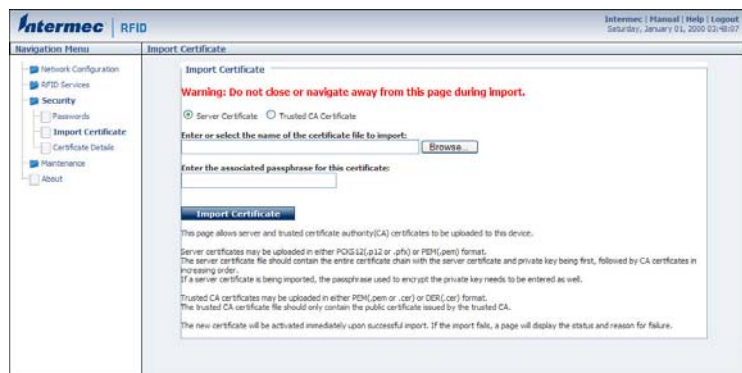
Intermec | RFID

Intermec | Manual | Help | Logout
Saturday, January 01, 2000 03:48:07

Navigation Menu

Import Certificate

Network Configuration
RFID Services
Security
Passwords
Import Certificate
Certificate Details
Maintenance
About

Import Certificate

Warning: Do not close or navigate away from this page during import.

Server Certificate  Trusted CA Certificate

Enter or select the name of the certificate file to import:

Browse...

Enter the associated passphrase for this certificate:

Import Certificate

This page allows server and trusted certificate authority(CA) certificates to be uploaded to this device.

Server certificates may be uploaded in either PCKS12(.p12 or .pfx) or PEM(.pem) format.
The server certificate file should contain the entire certificate chain with the server certificate and private key being first, followed by CA certificates in increasing order.
If a server certificate is being imported, the passphrase used to encrypt the private key needs to be entered as well.

Trusted CA certificates may be uploaded in either PEM(.pem or .cer) or DER(.cer) format.
The trusted CA certificate file should only contain the public certificate issued by the trusted CA.

The new certificate will be activated immediately upon successful import. If the import fails, a page will display the status and reason for failure.